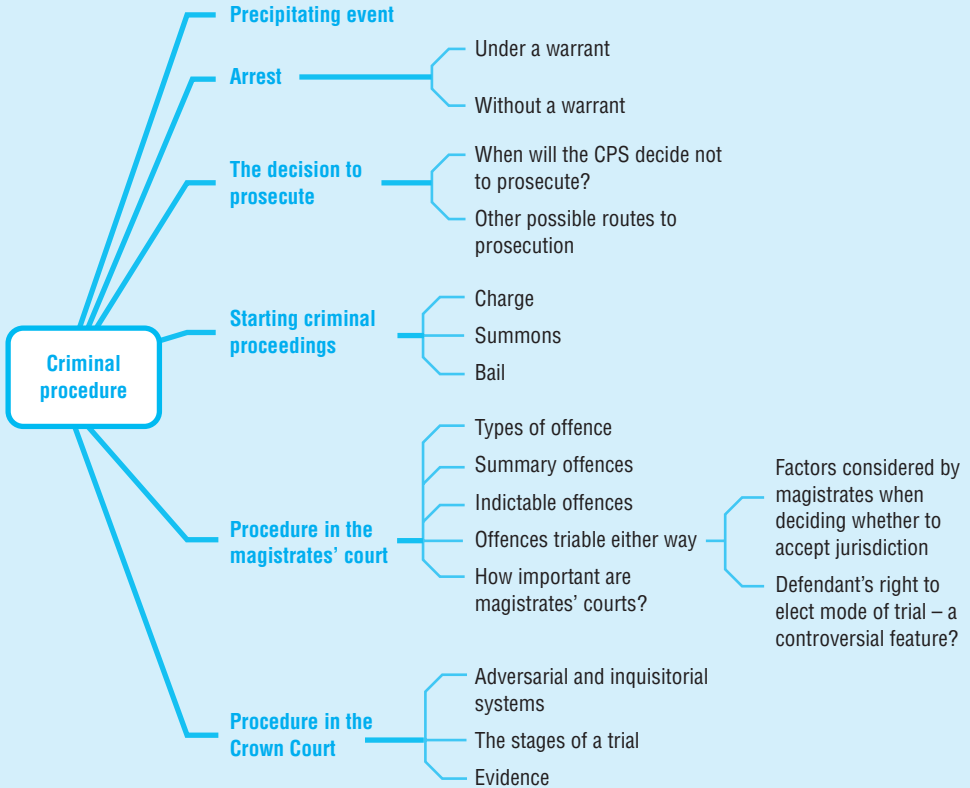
Criminal procedure

Precipitating event

Arrest
Under a warrant
Without a warrant

The decision to prosecute
When will the CPS decide not to prosecute?
Other possible routes to prosecution

Starting criminal proceedings
Charge
Summons
Bail

Procedure in the magistrates' court
Types of offence
Summary offences
Indictable offences
Offences triable either way
Factors considered by magistrates when deciding whether to accept jurisdiction
Defendant's right to elect mode of trial – a controversial feature?
How important are magistrates' courts?

Procedure in the Crown Court
Adversarial and inquisitorial systems
The stages of a trial
Evidence